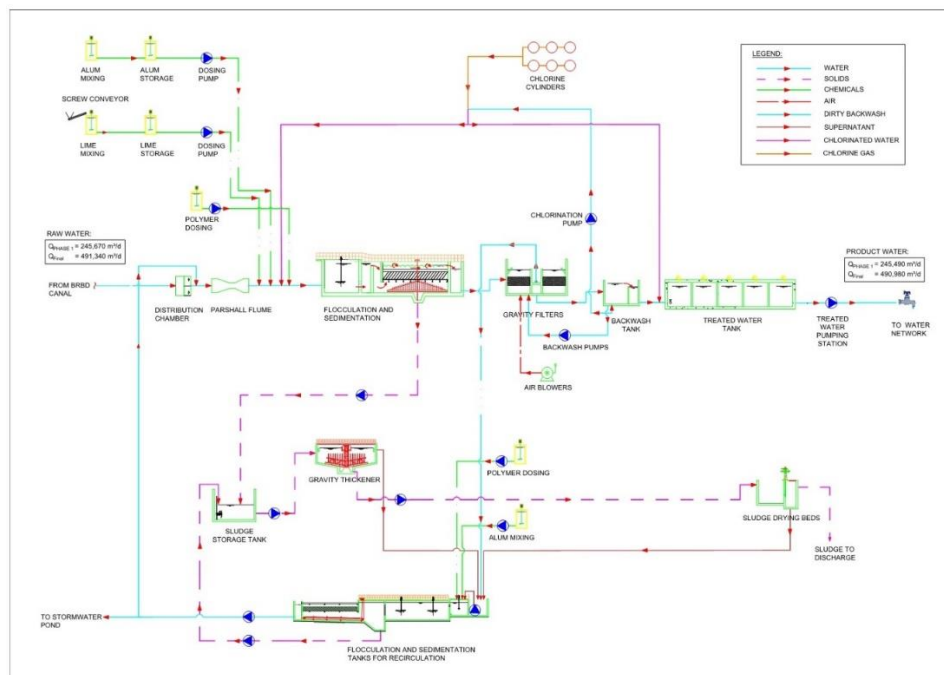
ALUM MIXING
ALUM STORAGE
DOSING PUMP
SCREW CONVEYOR
LIME MIXING
LIME STORAGE
DOSING PUMP
POLYMER DOSING
CHLORINE CYLINDERS

LEGEND:
WATER
SOLIDS
CHEMICALS
AIR
DIRTY BACKWASH
SUPERNATANT
CHLORINATED WATER
CHLORINE GAS

RAW WATER:
$Q_{PHASE\ 1}$ = 245,670 m³/d
$Q_{final}$ = 491,340 m³/d

FROM BRBD CANAL
DISTRIBUTION CHAMBER
PARSHALL FLUME
FLOCCULATION AND SEDIMENTATION
CHLORINATION PUMP
GRAVITY FILTERS
BACKWASH TANK
BACKWASH PUMPS
AIR BLOWERS
TREATED WATER TANK

PRODUCT WATER:
$Q_{PHASE\ 1}$ = 245,490 m³/d
$Q_{final}$ = 490,980 m³/d

TREATED WATER PUMPING STATION
TO WATER NETWORK

GRAVITY THICKENER
POLYMER DOSING
SLUDGE STORAGE TANK
ALUM MIXING
SLUDGE DRYING BEDS
SLUDGE TO DISCHARGE
TO STORMWATER POND
FLOCCULATION AND SEDIMENTATION TANKS FOR RECIRCULATION